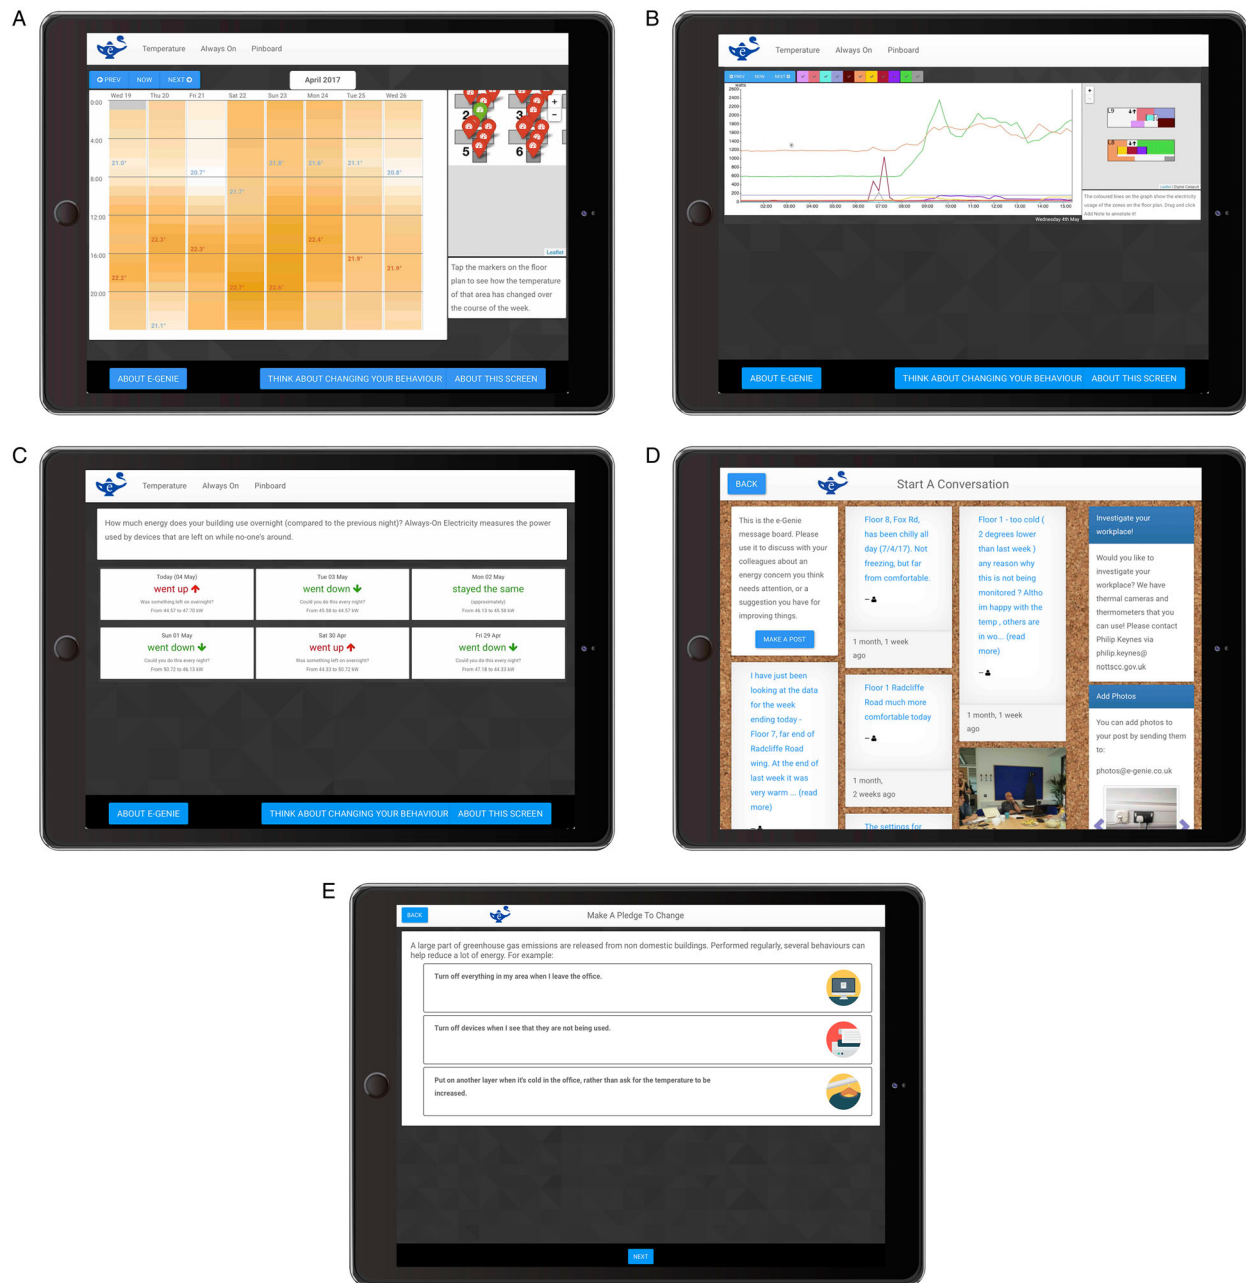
A

Temperature Always On Pinboard

PREV NOW NEXT

April 2017

Wed 19 Thu 20 Fri 21 Sat 22 Sun 23 Mon 24 Tue 25 Wed 26

0:00
4:00
8:00
12:00
16:00
20:00

21.0° 20.7° 21.7° 21.8° 21.6° 21.1° 20.8°
22.3° 22.3° 22.4° 21.9° 21.9°
22.2° 22.7° 22.6°
21.1°

2 3 5 6

+
−

Leaflet

Tap the markers on the floor plan to see how the temperature of that area has changed over the course of the week.

ABOUT E-GENIE THINK ABOUT CHANGING YOUR BEHAVIOUR ABOUT THIS SCREEN

B

Temperature Always On Pinboard

PREV NOW NEXT

2600 2400 2200 2000 1800 1600 1400 1200 1000 800 600 400 200 0

02:00 03:00 04:00 05:00 06:00 07:00 08:00 09:00 10:00 11:00 12:00 13:00 14:00 15:00

Wednesday 4th May

+
−

L9
L8

Leaflet | Digital Carpark

The coloured lines on the graph show the electricity usage of the zones on the floor plan. Drag and click Add Note to annotate it!

ABOUT E-GENIE THINK ABOUT CHANGING YOUR BEHAVIOUR ABOUT THIS SCREEN

C

Temperature Always On Pinboard

How much energy does your building use overnight (compared to the previous night)? Always-On Electricity measures the power used by devices that are left on while no-one's around.

| Today (04 May) went up Was something left on overnight? From 44.57 to 47.70 kW | Tue 03 May went down Could you do this every night? From 45.58 to 44.57 kW | Mon 02 May stayed the same (approximately) From 46.13 to 45.58 kW |
|---|---|---|
| Sun 01 May went down Could you do this every night? From 50.72 to 46.13 kW | Sat 30 Apr went up Was something left on overnight? From 44.33 to 50.72 kW | Fri 29 Apr went down Could you do this every night? From 47.18 to 44.33 kW |

ABOUT E-GENIE THINK ABOUT CHANGING YOUR BEHAVIOUR ABOUT THIS SCREEN

D

BACK Start A Conversation

This is the e-Genie message board. Please use it to discuss with your colleagues about an energy concern you think needs attention, or a suggestion you have for improving things.

MAKE A POST

I have just been looking at the data for the week ending today - Floor 7, far end of Radcliffe Road wing. At the end of last week it was very warm ... (read more)

Floor 8, Fox Rd, has been chilly all day (7/4/17). Not freezing, but far from comfortable.

1 month, 1 week ago

Floor 1 Radcliffe Road much more comfortable today

1 month, 2 weeks ago

The settings for

Floor 1 - too cold ( 2 degrees lower than last week ) any reason why this is not being monitored ? Altho im happy with the temp , others are in wo... (read more)

1 month, 1 week ago

Investigate your workplace!

Would you like to investigate your workplace? We have thermal cameras and thermometers that you can use! Please contact Philip Keynes via philip.keynes@ nottscc.gov.uk

Add Photos

You can add photos to your post by sending them to:

photos@e-genie.co.uk

E

BACK Make A Pledge To Change

A large part of greenhouse gas emissions are released from non domestic buildings. Performed regularly, several behaviours can help reduce a lot of energy. For example:

Turn off everything in my area when I leave the office.

Turn off devices when I see that they are not being used.

Put on another layer when it's cold in the office, rather than ask for the temperature to be increased.

NEXT